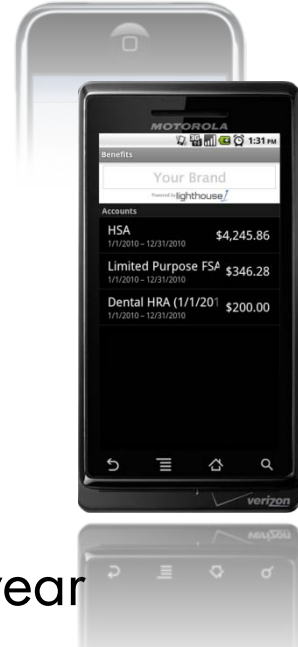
MOTOROLA

1:31 PM

Benefits

Your Brand

Powered by lighthouse

Accounts

HSA
1/1/2010 – 12/31/2010
$4,245.86

Limited Purpose FSA
1/1/2010 – 12/31/2010
$346.28

Dental HRA (1/1/201
1/1/2010 – 12/31/2010
$200.00

verizon

year